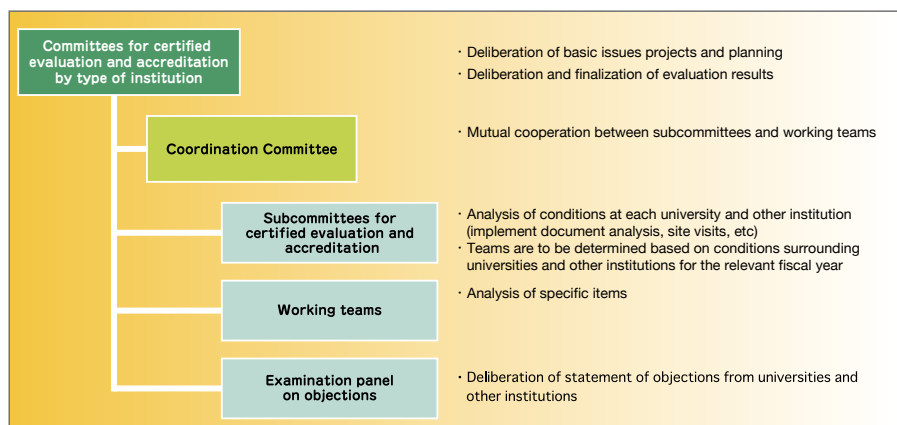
Committees for certified evaluation and accreditation by type of institution

・Deliberation of basic issues projects and planning
・Deliberation and finalization of evaluation results

Coordination Committee

・Mutual cooperation between subcommittees and working teams

Subcommittees for certified evaluation and accreditation

・Analysis of conditions at each university and other institution (implement document analysis, site visits, etc)
・Teams are to be determined based on conditions surrounding universities and other institutions for the relevant fiscal year

Working teams

・Analysis of specific items

Examination panel on objections

・Deliberation of statement of objections from universities and other institutions